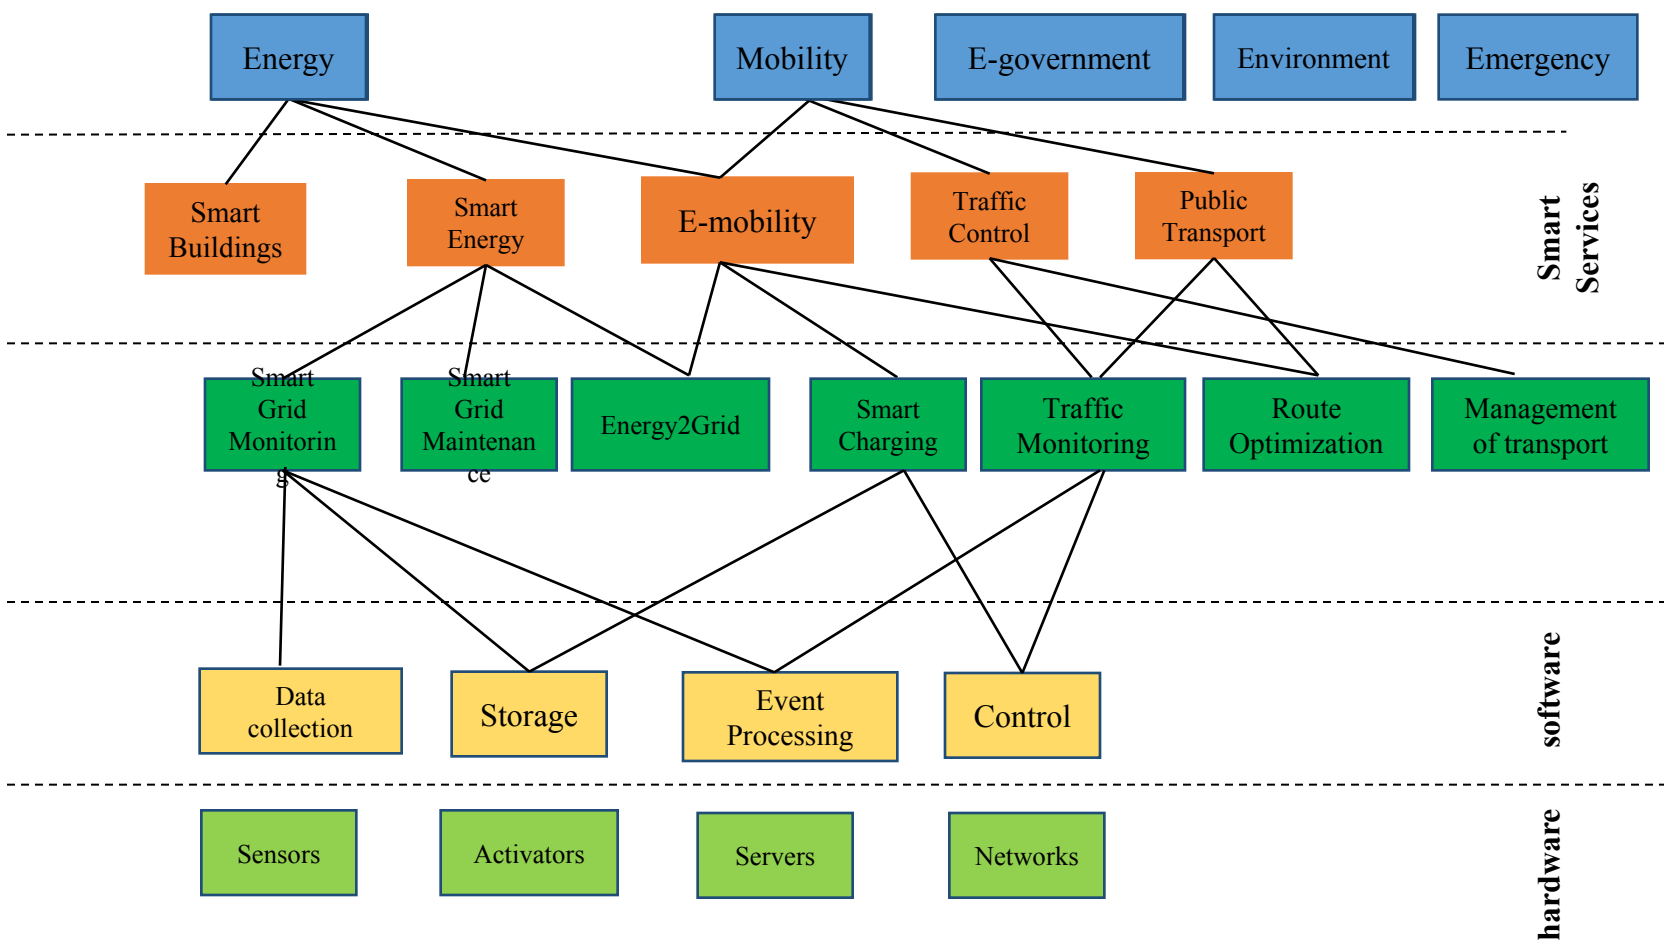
Energy

Mobility

E-government

Environment

Emergency

Smart Buildings

Smart Energy

E-mobility

Traffic Control

Public Transport

Smart Services

Smart Grid Monitoring

Smart Grid Maintenance

Energy2Grid

Smart Charging

Traffic Monitoring

Route Optimization

Management of transport

Data collection

Storage

Event Processing

Control

software

Sensors

Activators

Servers

Networks

hardware